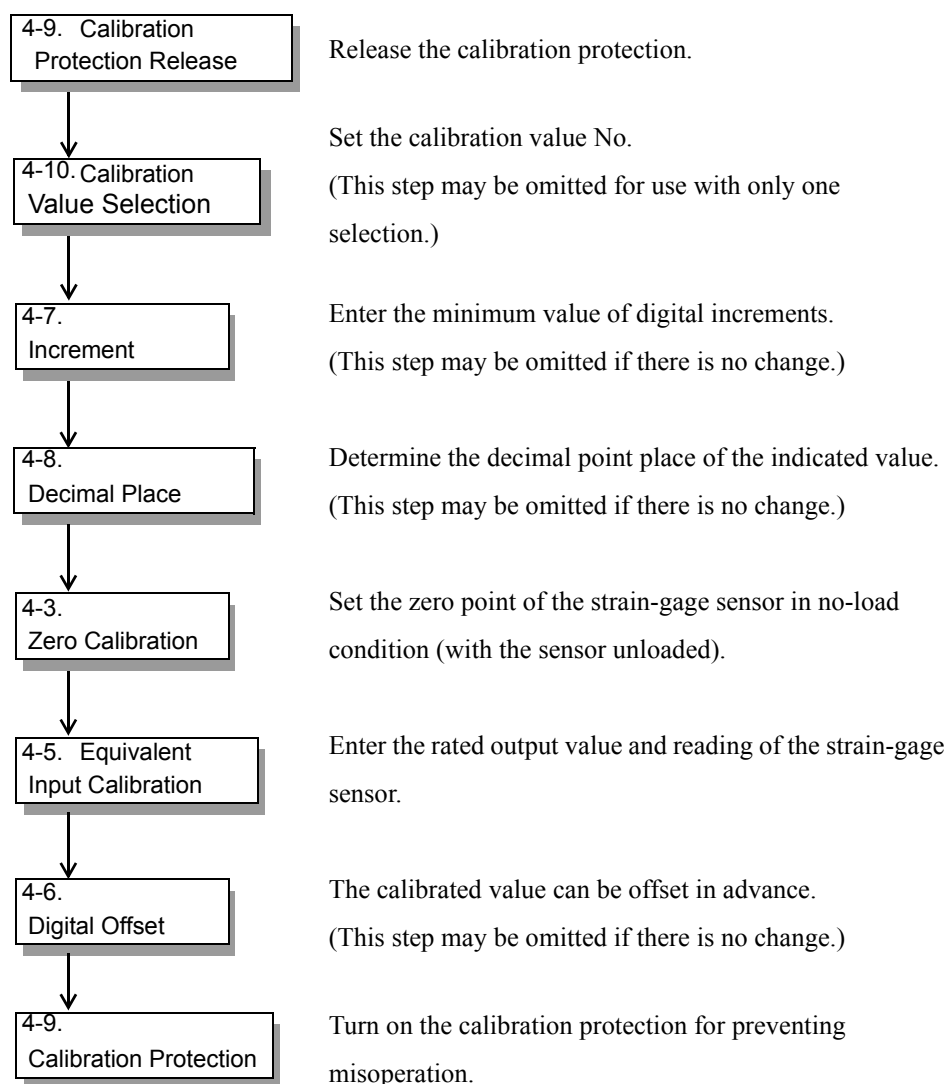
4-9. Calibration Protection Release

Release the calibration protection.

4-10. Calibration Value Selection

Set the calibration value No.
(This step may be omitted for use with only one selection.)

4-7. Increment

Enter the minimum value of digital increments.
(This step may be omitted if there is no change.)

4-8. Decimal Place

Determine the decimal point place of the indicated value.
(This step may be omitted if there is no change.)

4-3. Zero Calibration

Set the zero point of the strain-gage sensor in no-load condition (with the sensor unloaded).

4-5. Equivalent Input Calibration

Enter the rated output value and reading of the strain-gage sensor.

4-6. Digital Offset

The calibrated value can be offset in advance.
(This step may be omitted if there is no change.)

4-9. Calibration Protection

Turn on the calibration protection for preventing misoperation.